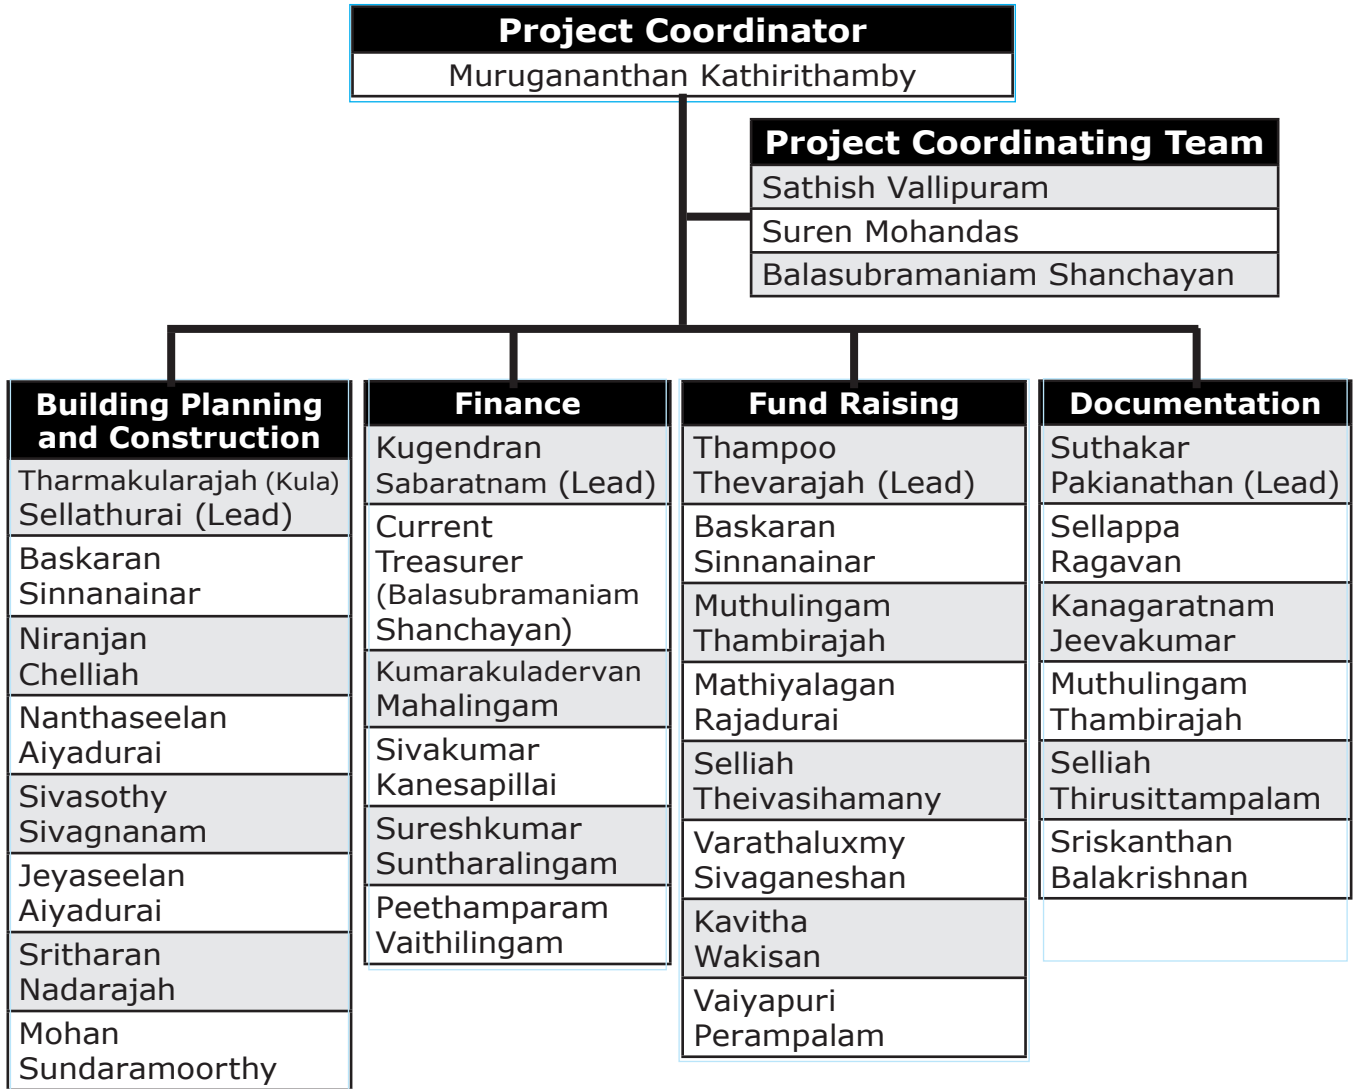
Project Coordinator
Murugananthan Kathirithamby

Project Coordinating Team
Sathish Vallipuram
Suren Mohandas
Balasubramaniam Shanchayan

Building Planning and Construction
Tharmakularajah (Kula) Sellathurai (Lead)
Baskaran Sinnanainar
Niranjan Chelliah
Nanthaseelan Aiyadurai
Sivasothy Sivagnanam
Jeyaseelan Aiyadurai
Sritharan Nadarajah
Mohan Sundaramoorthy

Finance
Kugendran Sabaratnam (Lead)
Current Treasurer (Balasubramaniam Shanchayan)
Kumarakuladervan Mahalingam
Sivakumar Kanesapillai
Sureshkumar Suntharalingam
Peethamparam Vaithilingam

Fund Raising
Thampoo Thevarajah (Lead)
Baskaran Sinnanainar
Muthulingam Thambirajah
Mathiyalagan Rajadurai
Selliah Theivasihamany
Varathaluxmy Sivaganeshan
Kavitha Wakisan
Vaiyapuri Perampalam

Documentation
Suthakar Pakianathan (Lead)
Sellappa Ragavan
Kanagaratnam Jeevakumar
Muthulingam Thambirajah
Selliah Thirusittampalam
Sriskanthan Balakrishnan